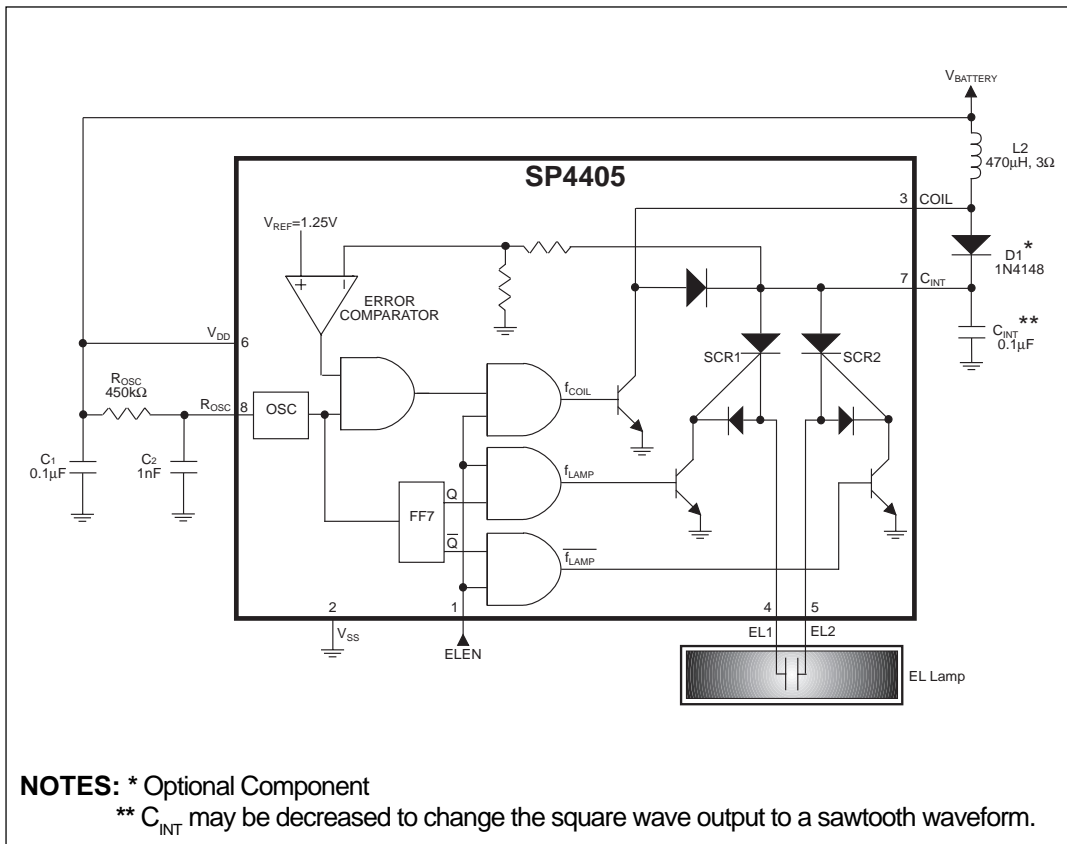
$V_{BATTERY}$

L2
470μH, 3Ω

SP4405

$V_{REF}$=1.25V

+ −

ERROR
COMPARATOR

3 COIL

D1*
1N4148

7 $C_{INT}$

$C_{INT}$**
0.1μF

$V_{DD}$ 6

SCR1

SCR2

$R_{OSC}$
450kΩ

$R_{OSC}$ 8

OSC

$f_{COIL}$

$C_1$
0.1μF

$C_2$
1nF

$f_{LAMP}$

FF7

Q

$\overline{Q}$

$\overline{f_{LAMP}}$

2

1

4

5

$V_{SS}$

ELEN

EL1

EL2

EL Lamp

NOTES: * Optional Component
** $C_{INT}$ may be decreased to change the square wave output to a sawtooth waveform.